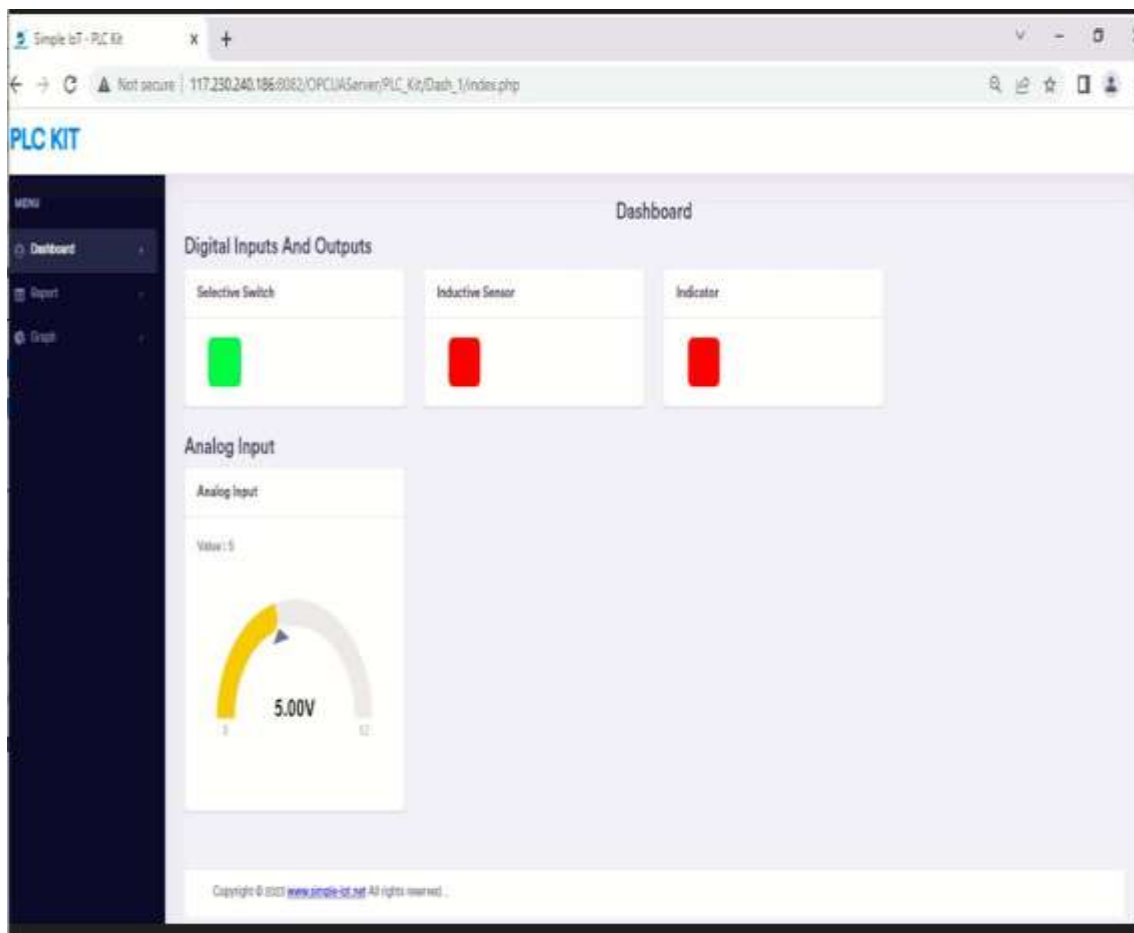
Simple IoT - PLC Kit
Not secure | 117.230.240.186:8082/OPCUAServer/PLC_Kit/Dash_1/index.php

PLC KIT

MENU
Dashboard
Report
Graph

Dashboard

Digital Inputs And Outputs

Selective Switch

Inductive Sensor

Indicator

Analog Input

Analog Input

Value : 5

5.00V
0
12

Copyright © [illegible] www.simple-iot.net All rights reserved.